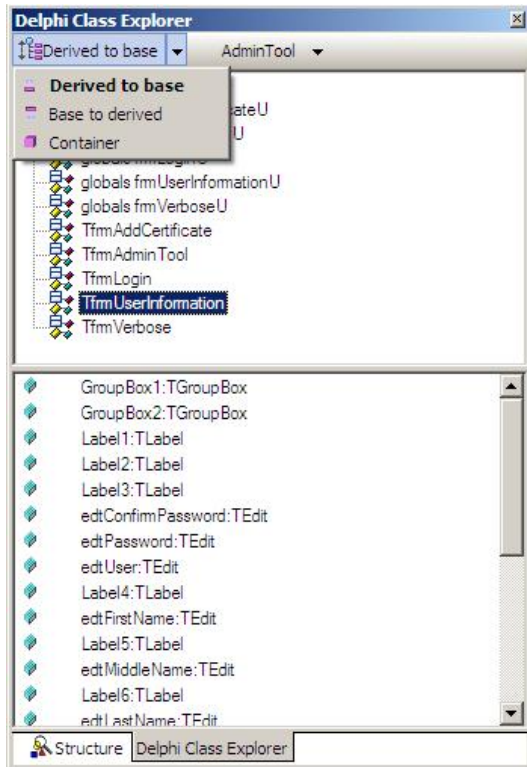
Delphi Class Explorer

Derived to base

AdminTool

Derived to base

Base to derived

Container

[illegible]ateU

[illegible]U

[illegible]

globals frmUserInformationU

globals frmVerboseU

TfrmAddCertificate

TfrmAdminTool

TfrmLogin

TfrmUserInformation

TfrmVerbose

GroupBox1:TGroupBox

GroupBox2:TGroupBox

Label1:TLabel

Label2:TLabel

Label3:TLabel

edtConfirmPassword:TEdit

edtPassword:TEdit

edtUser:TEdit

Label4:TLabel

edtFirstName:TEdit

Label5:TLabel

edtMiddleName:TEdit

Label6:TLabel

edtLastName:TEdit

Structure

Delphi Class Explorer